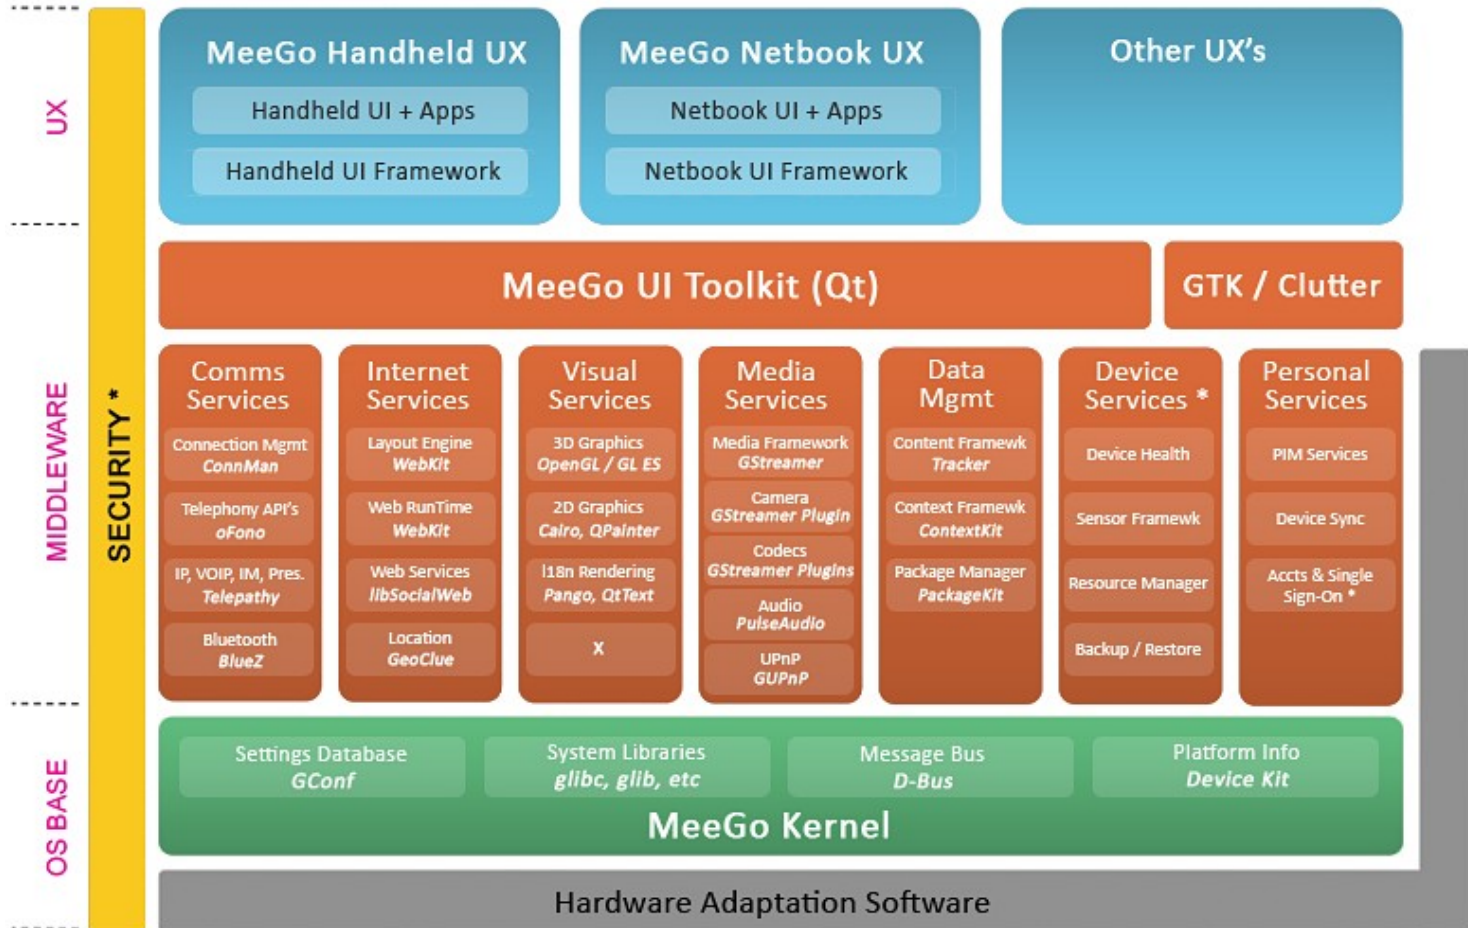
UX

MIDDLEWARE

OS BASE

SECURITY *

MeeGo Handheld UX
Handheld UI + Apps
Handheld UI Framework

MeeGo Netbook UX
Netbook UI + Apps
Netbook UI Framework

Other UX's

MeeGo UI Toolkit (Qt)

GTK / Clutter

Comms Services
Connection Mgmt ConnMan
Telephony API's oFono
IP, VOIP, IM, Pres. Telepathy
Bluetooth BlueZ

Internet Services
Layout Engine WebKit
Web RunTime WebKit
Web Services libSocialWeb
Location GeoClue

Visual Services
3D Graphics OpenGL / GL ES
2D Graphics Cairo, QPainter
I18n Rendering Pango, QtText
X

Media Services
Media Framework GStreamer
Camera GStreamer Plugin
Codecs GStreamer Plugins
Audio PulseAudio
UPnP GUPnP

Data Mgmt
Content Framewk Tracker
Context Framewk ContextKit
Package Manager PackageKit

Device Services *
Device Health
Sensor Framewk
Resource Manager
Backup / Restore

Personal Services
PIM Services
Device Sync
Accts & Single Sign-On *

Settings Database GConf
System Libraries glibc, glib, etc
Message Bus D-Bus
Platform Info Device Kit

MeeGo Kernel

Hardware Adaptation Software